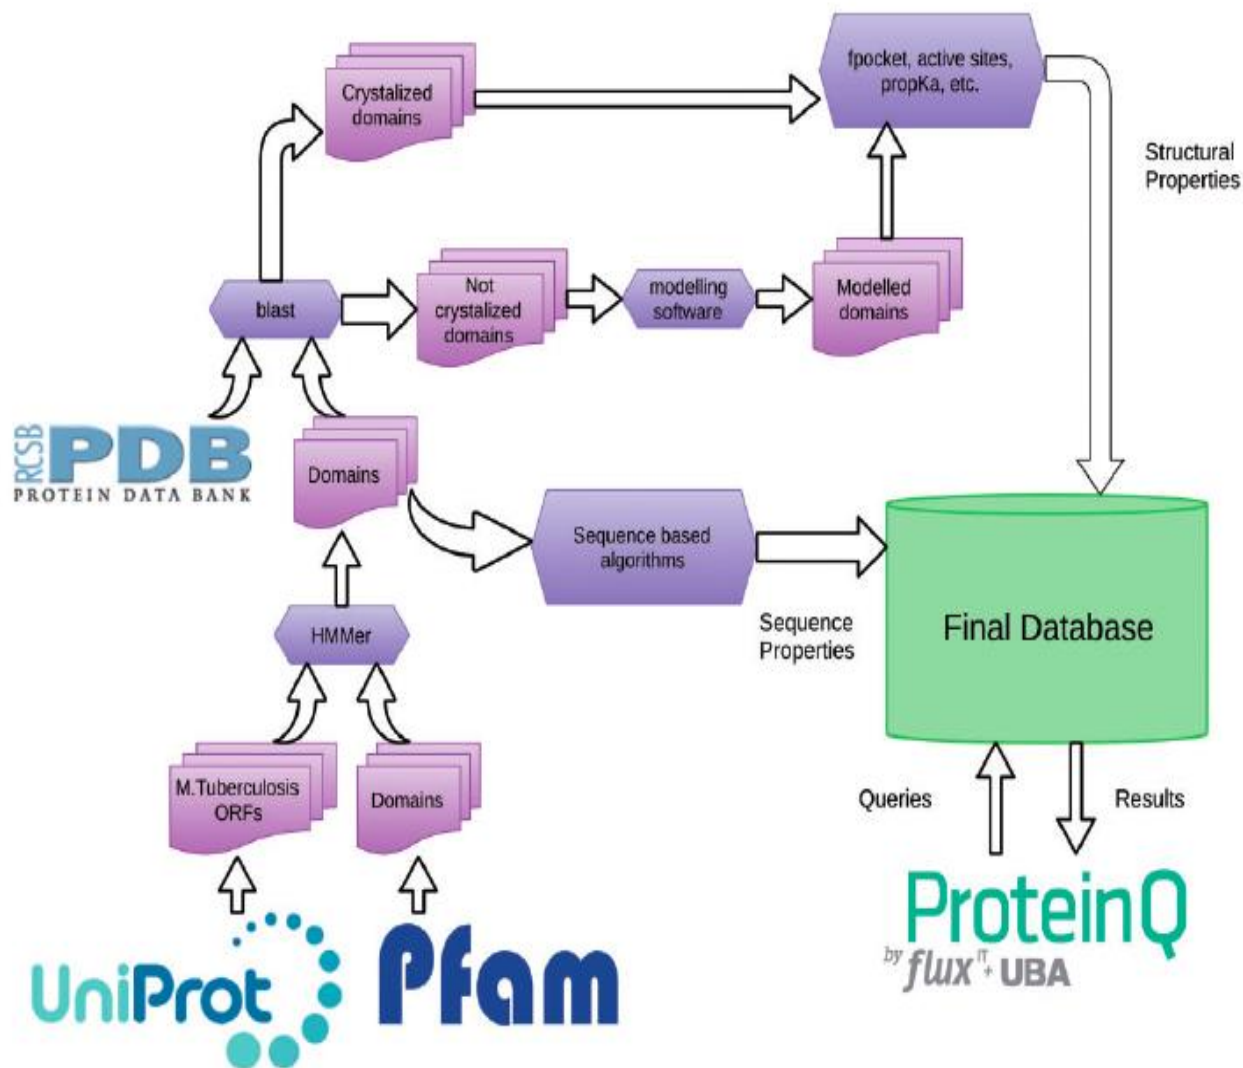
Crystalized domains

fpocket, active sites, propKa, etc.

Structural Properties

blast

Not crystalized domains

modelling software

Modelled domains

RCSB PDB PROTEIN DATA BANK

Domains

Sequence based algorithms

Final Database

Sequence Properties

HMMer

M.Tuberculosis ORFs

Domains

Queries

Results

UniProt

Pfam

ProteinQ

by flux IT + UBA